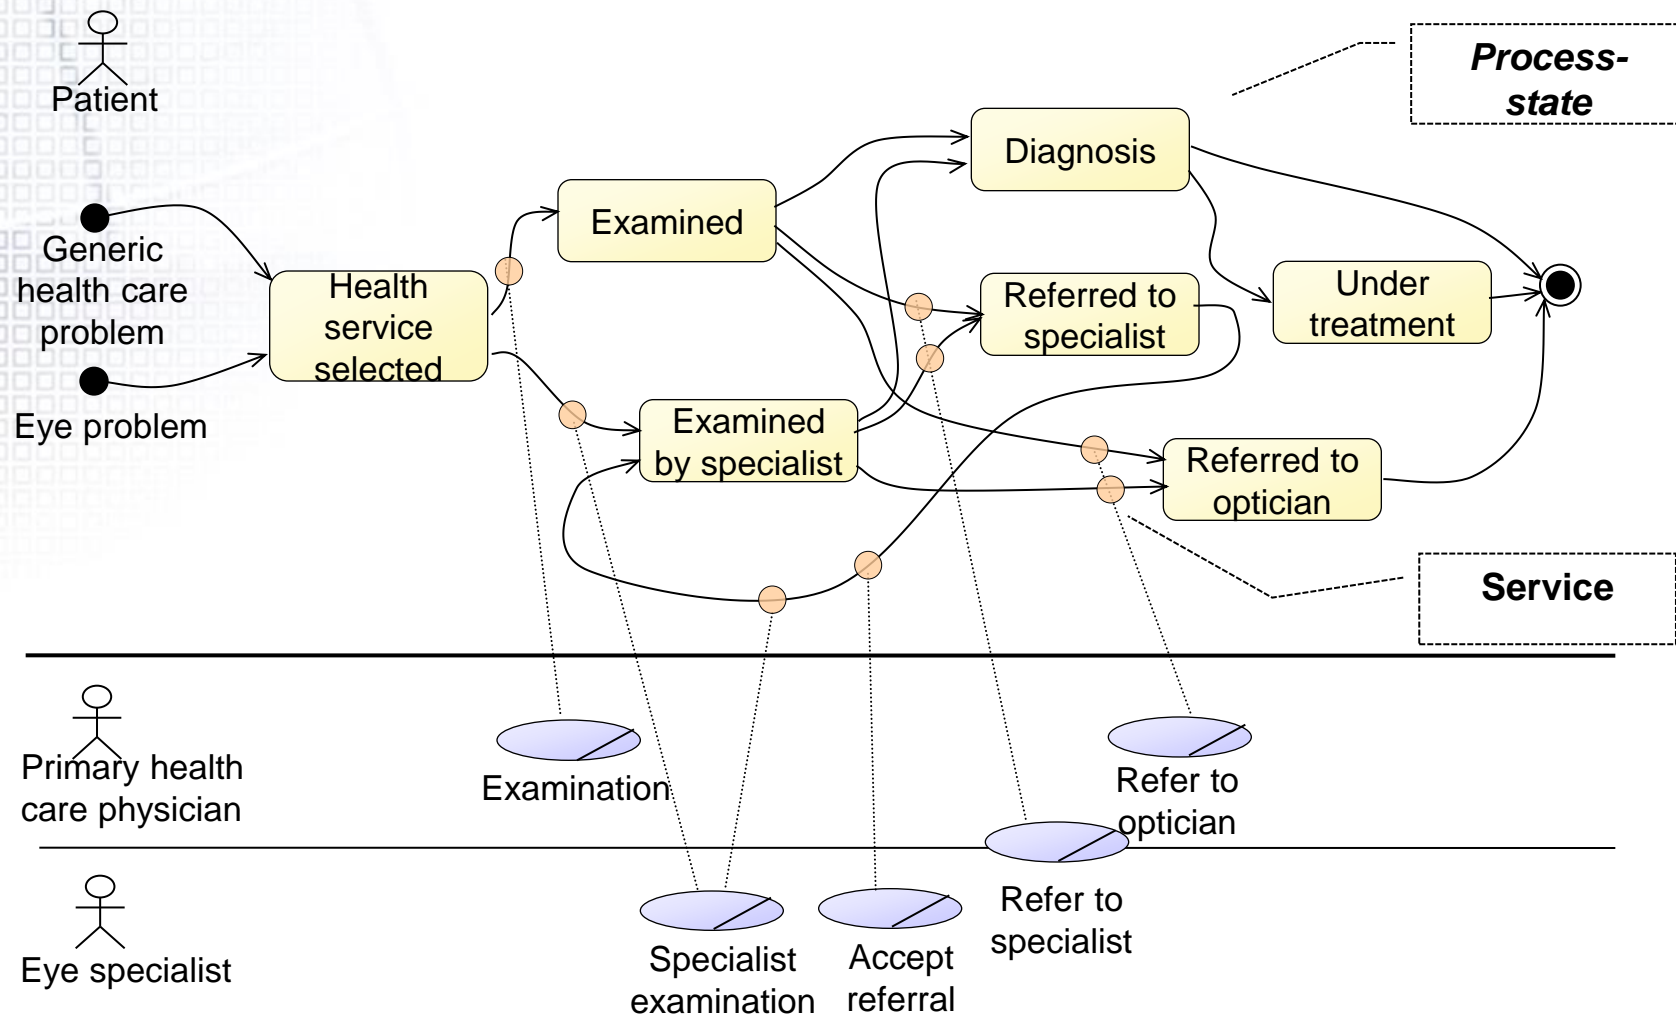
Patient

Process-state

Diagnosis

Examined

Generic health care problem

Health service selected

Referred to specialist

Under treatment

Eye problem

Examined by specialist

Referred to optician

Service

Primary health care physician

Examination

Refer to optician

Refer to specialist

Eye specialist

Specialist examination

Accept referral